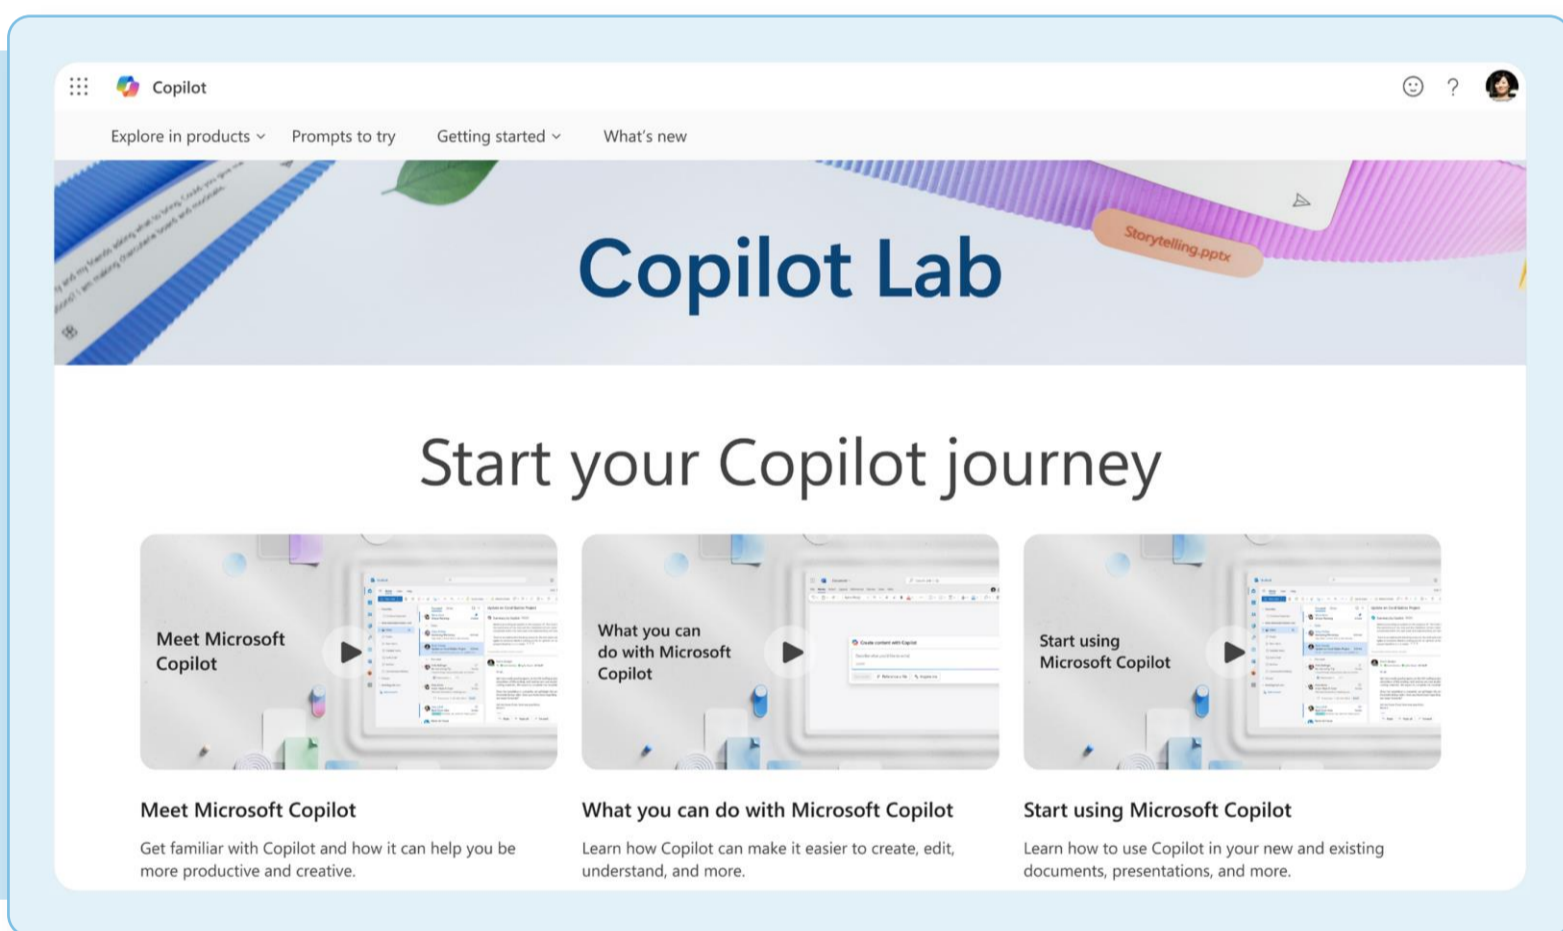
Copilot

Explore in products Prompts to try Getting started What's new

Copilot Lab

Storytelling.pptx

Start your Copilot journey

Meet Microsoft Copilot

What you can do with Microsoft Copilot

Start using Microsoft Copilot

Meet Microsoft Copilot

Get familiar with Copilot and how it can help you be more productive and creative.

What you can do with Microsoft Copilot

Learn how Copilot can make it easier to create, edit, understand, and more.

Start using Microsoft Copilot

Learn how to use Copilot in your new and existing documents, presentations, and more.